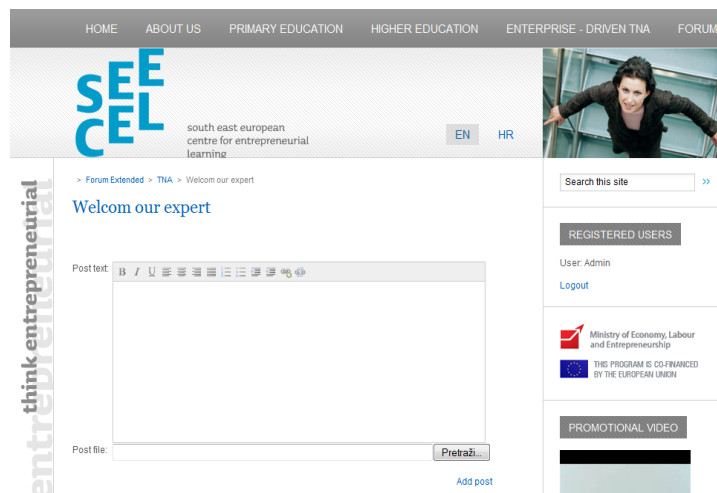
HOME ABOUT US PRIMARY EDUCATION HIGHER EDUCATION ENTERPRISE - DRIVEN TNA FORUM

SEE CEL

south east european centre for entrepreneurial learning

EN HR

think entrepreneurial

entrepreneurial

> Forum Extended > TNA > Welcom our expert

Welcom our expert

Post text:

B I U

Post file:

Pretraži...

Add post

Search this site

REGISTERED USERS

User: Admin

Logout

Ministry of Economy, Labour and Entrepreneurship

THIS PROGRAM IS CO-FINANCED BY THE EUROPEAN UNION

PROMOTIONAL VIDEO